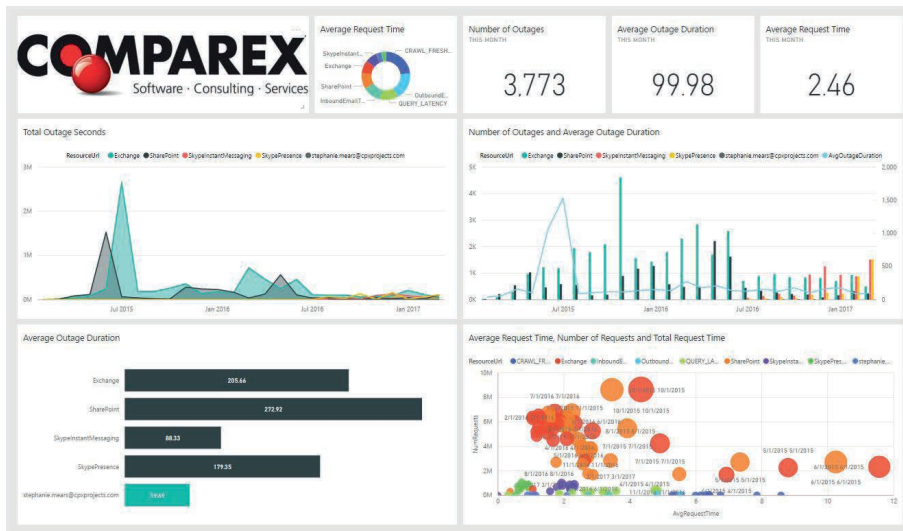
COMPAREX
Software · Consulting · Services

Average Request Time
SkypeInstant... CRAWL_FRESH...
Exchange
SharePoint
InboundEmailT... OutboundE...
QUERY_LATENCY

Number of Outages
THIS MONTH
3,773

Average Outage Duration
THIS MONTH
99.98

Average Request Time
THIS MONTH
2.46

Total Outage Seconds
ResourceUrl ● Exchange ● SharePoint ● SkypeInstantMessaging ● SkypePresence ● stephanie.mears@cpxprojects.com
3M
2M
1M
0M
Jul 2015 Jan 2016 Jul 2016 Jan 2017

Number of Outages and Average Outage Duration
ResourceUrl ● Exchange ● SharePoint ● SkypeInstantMessaging ● SkypePresence ● stephanie.mears@cpxprojects.com ● AvgOutageDuration
5K
4K
3K
2K
1K
0K
2,000
1,500
1,000
500
0
Jul 2015 Jan 2016 Jul 2016 Jan 2017

Average Outage Duration
Exchange 205.66
SharePoint 272.92
SkypeInstantMessaging 88.33
SkypePresence 179.35
stephanie.mears@cpxprojects.com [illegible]

Average Request Time, Number of Requests and Total Request Time
ResourceUrl ● CRAWL_FR... ● Exchange ● InboundE... ● Outbound... ● QUERY_LA... ● SharePoint ● SkypeInsta... ● SkypePres... ● stephanie...
10M
8M
6M
4M
2M
0M
NumRequests
0 2 4 6 8 10 12
AvgRequestTime
7/1/2016 7/1/2016 10/1/2015 10/1/2015
10/1/2015 10/1/2015
2/1/2016 1/2016 8/1/2015
7/1/2015 7/1/2015
7/1/2015 7/1/2015
7/1/2017 3/1/2017
11/1/2015
7/1/2015
5/1/2015 5/1/2015
6/1/2015 6/1/2015
8/1/2016 8/1/2016
6/1/2015 6/1/2015 5/1/2015 5/1/2015
4/1/2015 4/1/2015